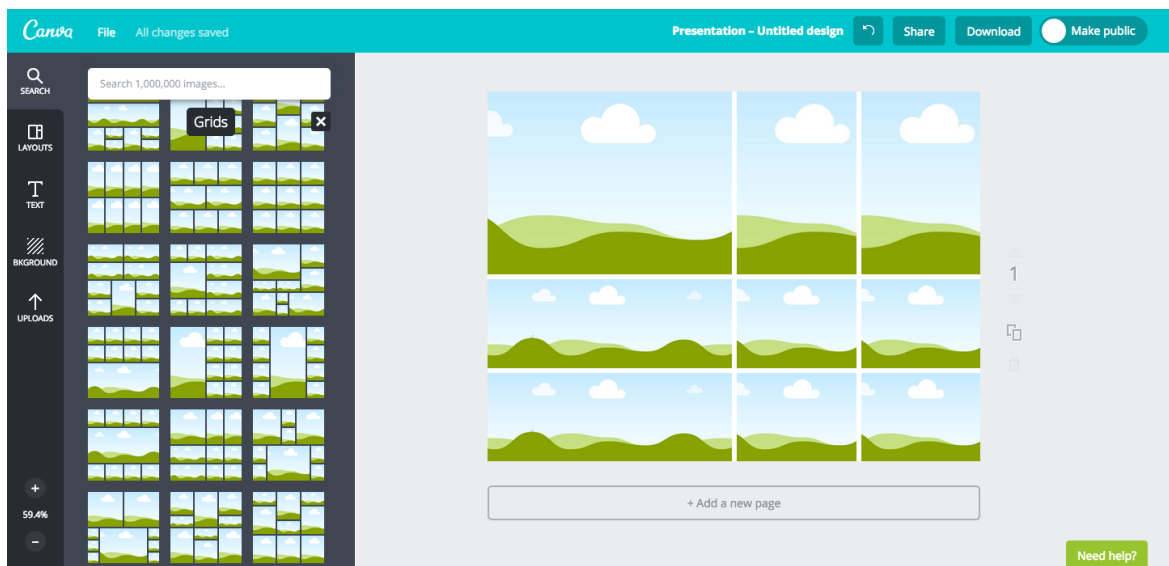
Canva File All changes saved

Presentation – Untitled design Share Download Make public

SEARCH
LAYOUTS
TEXT
BKGROUND
UPLOADS

Search 1,000,000 images...

Grids

1

+ Add a new page

+
59.4%
–

Need help?